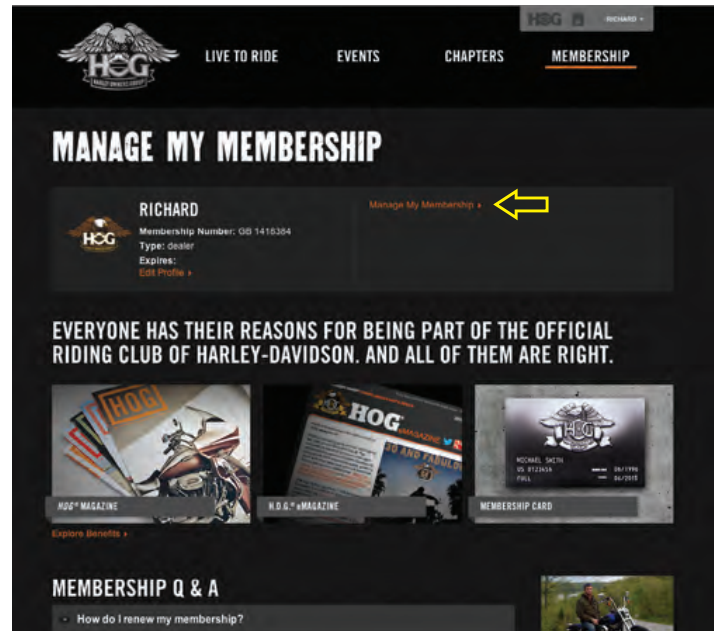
H.O.G RICHARD

H.O.G HARLEY OWNERS GROUP

LIVE TO RIDE EVENTS CHAPTERS MEMBERSHIP

MANAGE MY MEMBERSHIP

RICHARD

Membership Number: GB 1418384
Type: dealer
Expires:
Edit Profile ›

Manage My Membership ›

H.O.G

EVERYONE HAS THEIR REASONS FOR BEING PART OF THE OFFICIAL RIDING CLUB OF HARLEY-DAVIDSON. AND ALL OF THEM ARE RIGHT.

HOG

HOG MAGAZINE

MICHAEL SMITH
US 0123456 06/1996
FULL 06/2015

HOG® MAGAZINE

H.O.G.® eMAGAZINE

MEMBERSHIP CARD

Explore Benefits ›

MEMBERSHIP Q & A

How do I renew my membership?